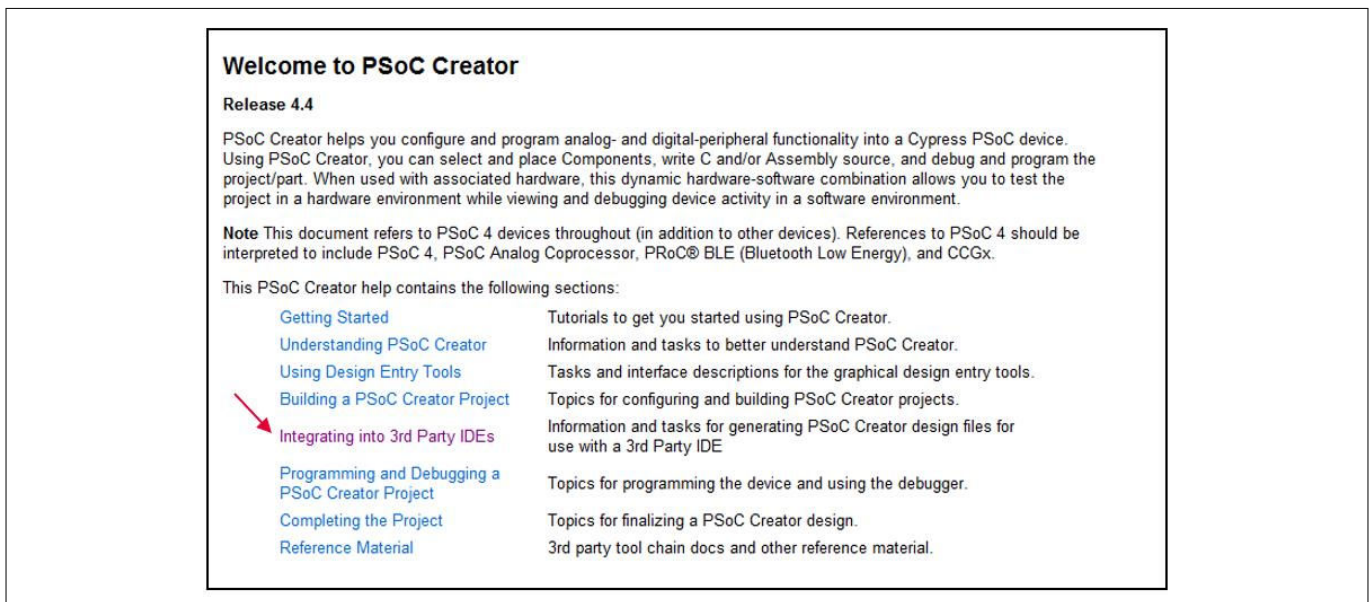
Welcome to PSoC Creator

Release 4.4

PSoC Creator helps you configure and program analog- and digital-peripheral functionality into a Cypress PSoC device. Using PSoC Creator, you can select and place Components, write C and/or Assembly source, and debug and program the project/part. When used with associated hardware, this dynamic hardware-software combination allows you to test the project in a hardware environment while viewing and debugging device activity in a software environment.

**Note** This document refers to PSoC 4 devices throughout (in addition to other devices). References to PSoC 4 should be interpreted to include PSoC 4, PSoC Analog Coprocessor, PRoC® BLE (Bluetooth Low Energy), and CCGx.

This PSoC Creator help contains the following sections:

| | |
|---|---|
| Getting Started | Tutorials to get you started using PSoC Creator. |
| Understanding PSoC Creator | Information and tasks to better understand PSoC Creator. |
| Using Design Entry Tools | Tasks and interface descriptions for the graphical design entry tools. |
| Building a PSoC Creator Project | Topics for configuring and building PSoC Creator projects. |
| Integrating into 3rd Party IDEs | Information and tasks for generating PSoC Creator design files for use with a 3rd Party IDE |
| Programming and Debugging a PSoC Creator Project | Topics for programming the device and using the debugger. |
| Completing the Project | Topics for finalizing a PSoC Creator design. |
| Reference Material | 3rd party tool chain docs and other reference material. |